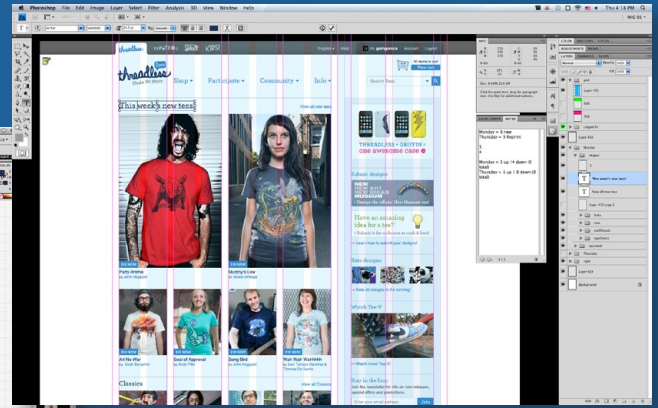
Photoshop File Edit Image Layer Select Filter Analysis 3D View Window Help

Thu 4:18 PM

threadless ????? ??? KIDS!

Shop ▾ Participate ▾ Community ▾ Info ▾

This week's new tees

View all new tees

Party Animal

Mothra's Low

Art No War

Seal of Approval

Going Bird

Yeah Yeah Yeahhhh

Classics

THREADLESS + GRIFFIN = one awesome case

Submit designs

Have an amazing idea for a tee?

Rate designs

Watch Tee-V

Stay in the loop

Join

Monday = 8 new
Thursday = 3 Reprint

3
4

Monday = 3 up /4 down (8 total)
Thursday = 1 up / 0 down (8 total)

This week's new tees

Background